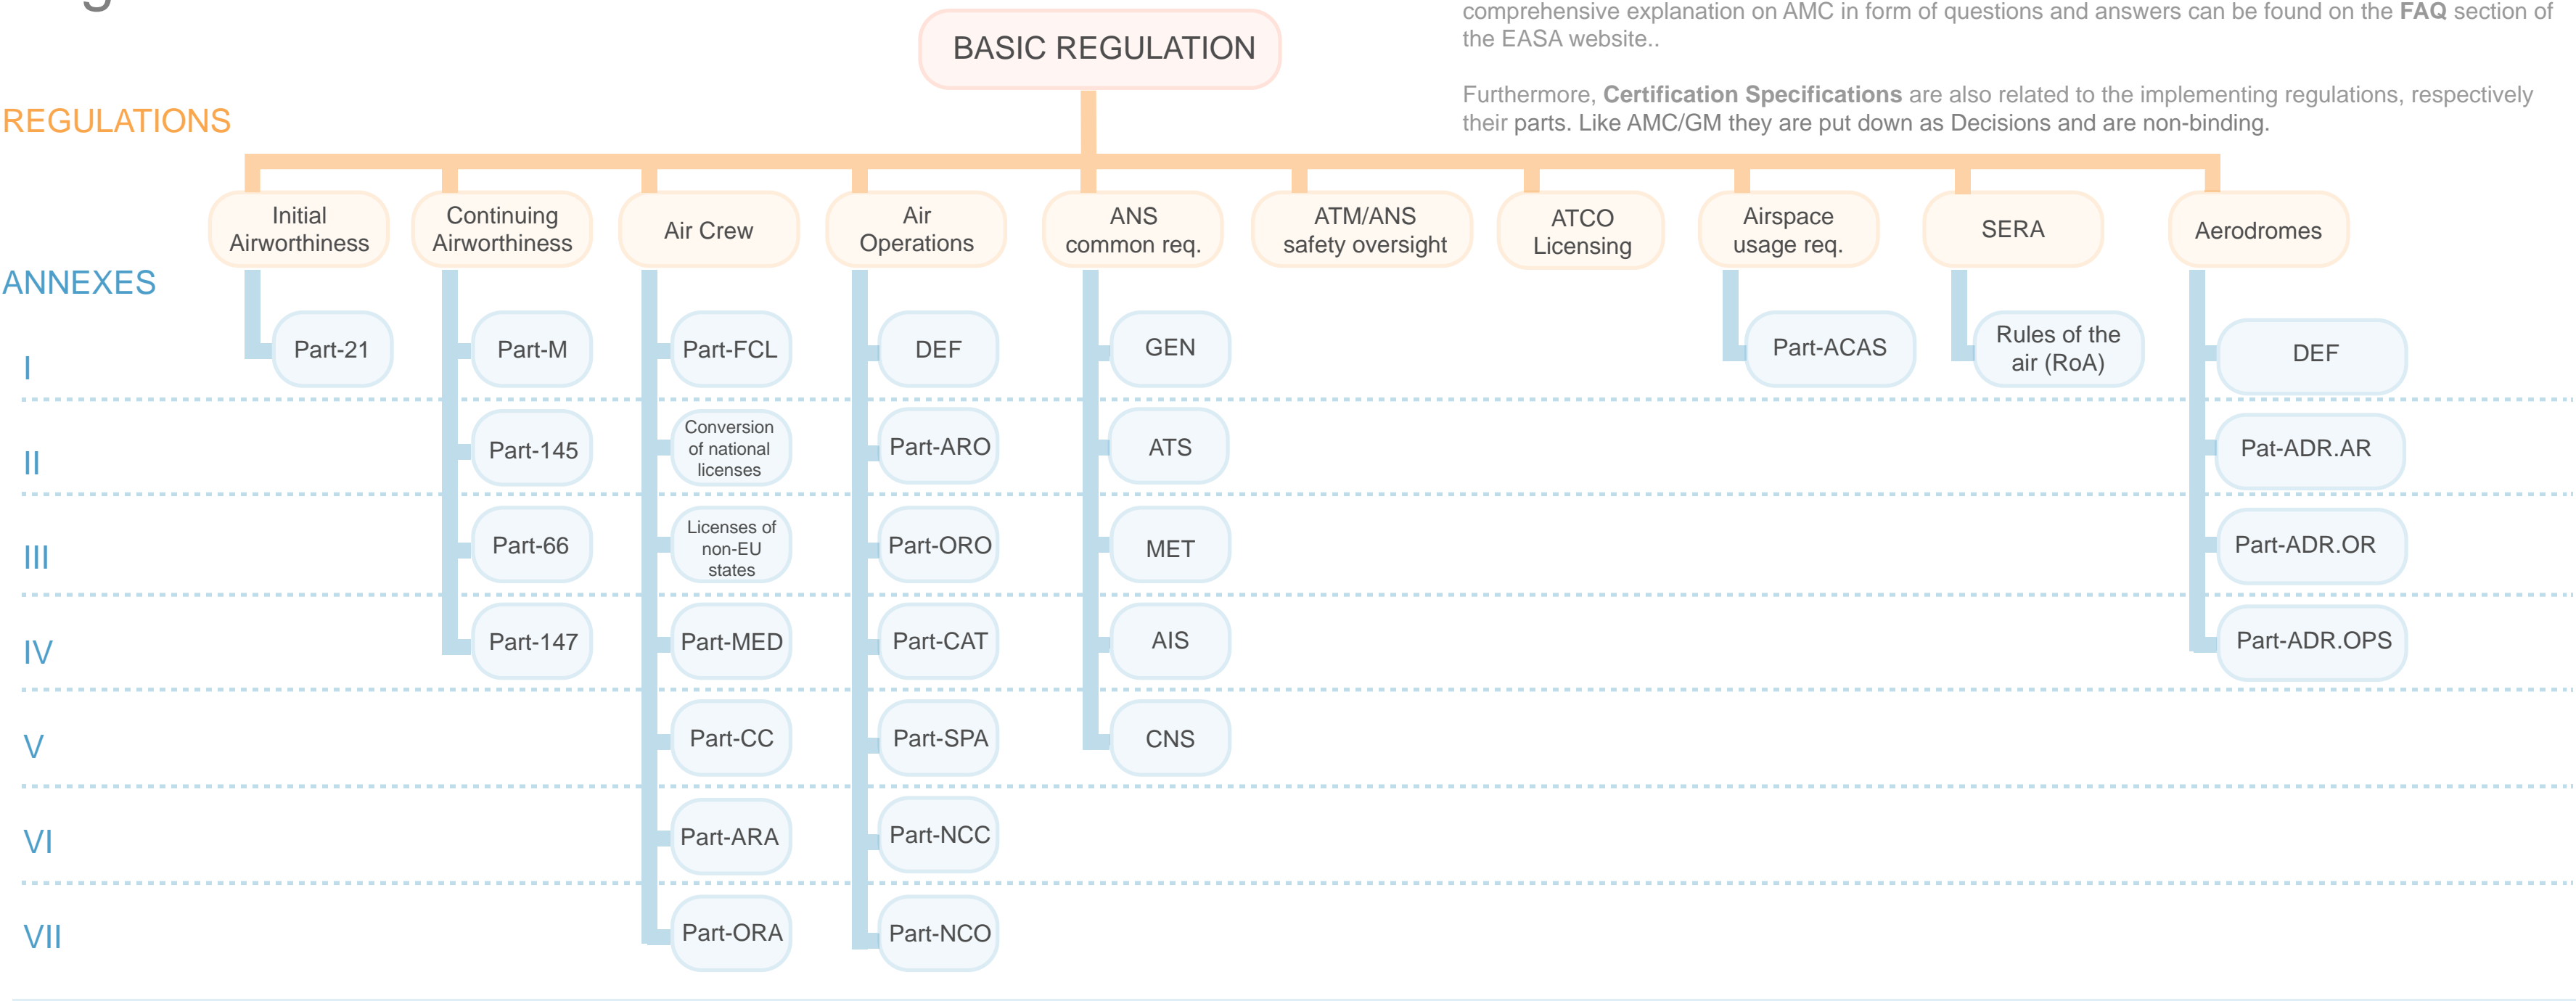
comprehensive explanation on AMC in form of questions and answers can be found on the **FAQ** section of the EASA website..

Furthermore, **Certification Specifications** are also related to the implementing regulations, respectively their parts. Like AMC/GM they are put down as Decisions and are non-binding.

BASIC REGULATION

REGULATIONS

Initial Airworthiness

Continuing Airworthiness

Air Crew

Air Operations

ANS common req.

ATM/ANS safety oversight

ATCO Licensing

Airspace usage req.

SERA

Aerodromes

ANNEXES

I

Part-21

Part-M

Part-FCL

DEF

GEN

Part-ACAS

Rules of the air (RoA)

DEF

II

Part-145

Conversion of national licenses

Part-ARO

ATS

Pat-ADR.AR

III

Part-66

Licenses of non-EU states

Part-ORO

MET

Part-ADR.OR

IV

Part-147

Part-MED

Part-CAT

AIS

Part-ADR.OPS

V

Part-CC

Part-SPA

CNS

VI

Part-ARA

Part-NCC

VII

Part-ORA

Part-NCO